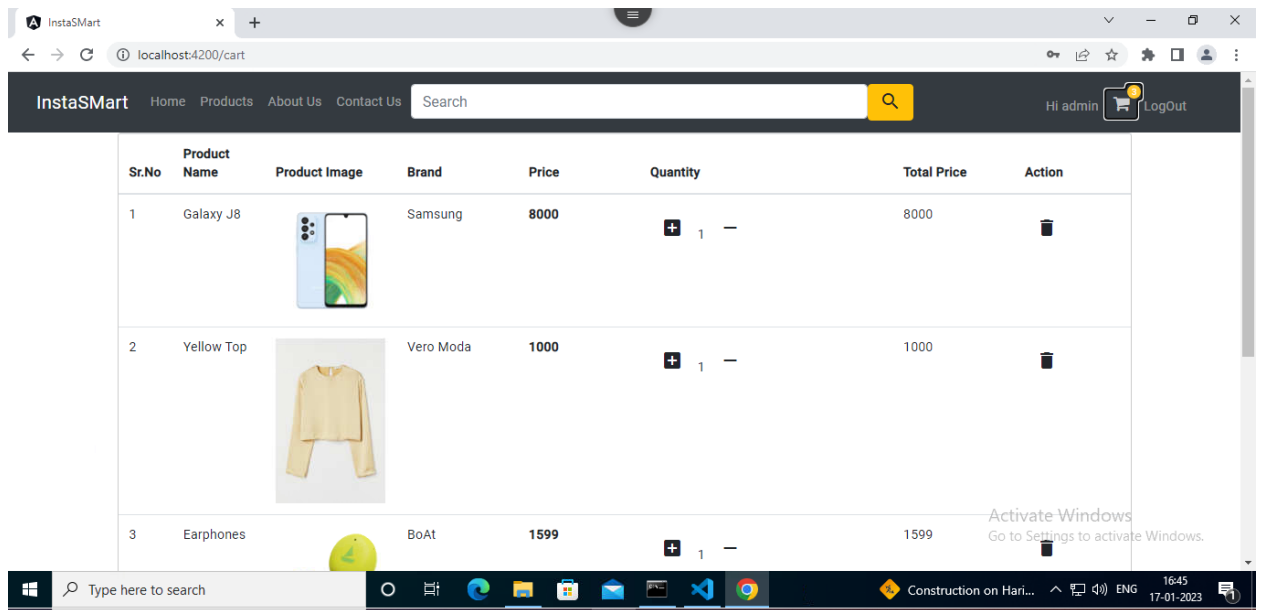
InstaSMart

localhost:4200/cart

InstaSMart Home Products About Us Contact Us Search

Hi admin 3 LogOut

| Sr.No | Product Name | Product Image | Brand | Price | Quantity | Total Price | Action |
|---|---|---|---|---|---|---|---|
| 1 | Galaxy J8 | | Samsung | 8000 | 1 | 8000 | |
| 2 | Yellow Top | | Vero Moda | 1000 | 1 | 1000 | |
| 3 | Earphones | | BoAt | 1599 | 1 | 1599 | |

Activate Windows
Go to Settings to activate Windows.

Type here to search

Construction on Hari...

ENG

16:45
17-01-2023

1